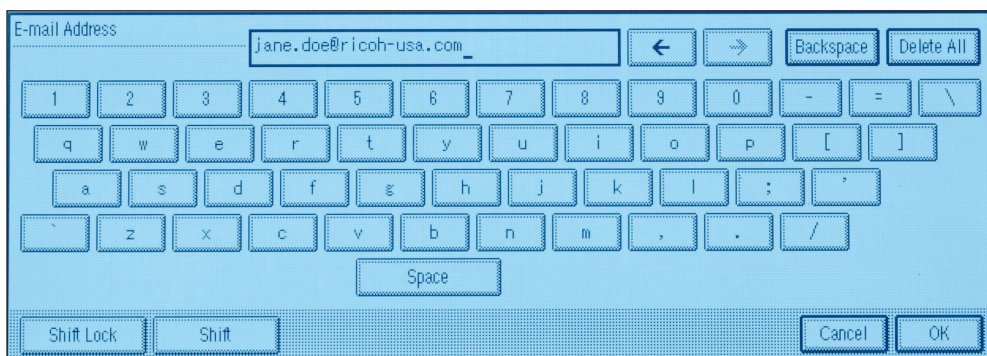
E-mail Address

jane.doe@ricoh-usa.com_

←

→

Backspace

Delete All

1 2 3 4 5 6 7 8 9 0 - = \

q w e r t y u i o p [ ]

a s d f g h j k l ; '

` z x c v b n m , . /

Space

Shift Lock

Shift

Cancel

OK